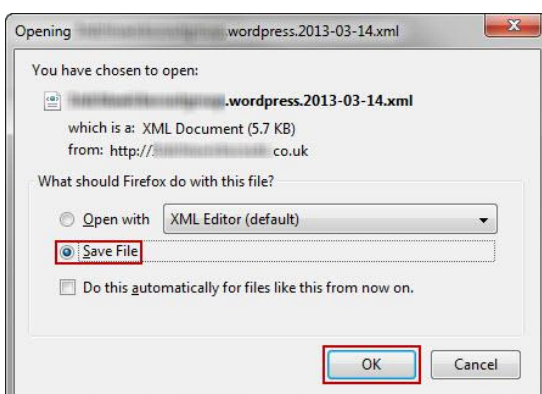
Opening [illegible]wordpress.2013-03-14.xml

You have chosen to open:

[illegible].wordpress.2013-03-14.xml

which is a: XML Document (5.7 KB)
from: http://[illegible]co.uk

What should Firefox do with this file?

Open with XML Editor (default)

Save File

Do this automatically for files like this from now on.

OK Cancel